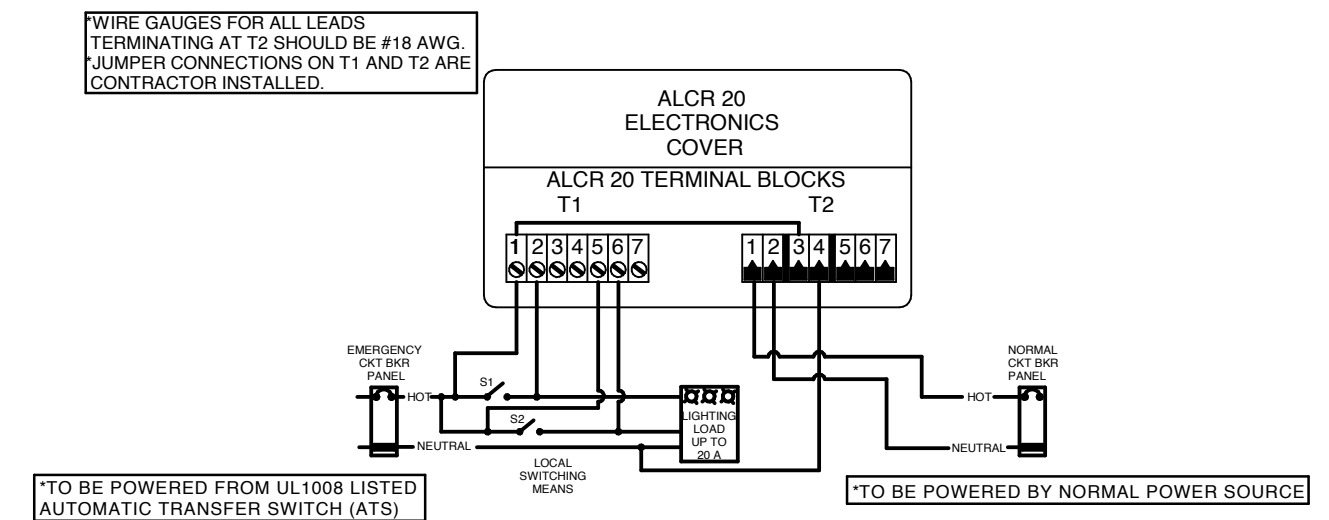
*WIRE GAUGES FOR ALL LEADS TERMINATING AT T2 SHOULD BE #18 AWG.
*JUMPER CONNECTIONS ON T1 AND T2 ARE CONTRACTOR INSTALLED.

ALCR 20
ELECTRONICS
COVER

ALCR 20 TERMINAL BLOCKS

T1

T2

1 2 3 4 5 6 7

1 2 3 4 5 6 7

EMERGENCY
CKT BKR
PANEL

HOT

NEUTRAL

S1

S2

LIGHTING
LOAD
UP TO
20 A

LOCAL
SWITCHING
MEANS

NORMAL
CKT BKR
PANEL

HOT

NEUTRAL

*TO BE POWERED FROM UL1008 LISTED AUTOMATIC TRANSFER SWITCH (ATS)

*TO BE POWERED BY NORMAL POWER SOURCE